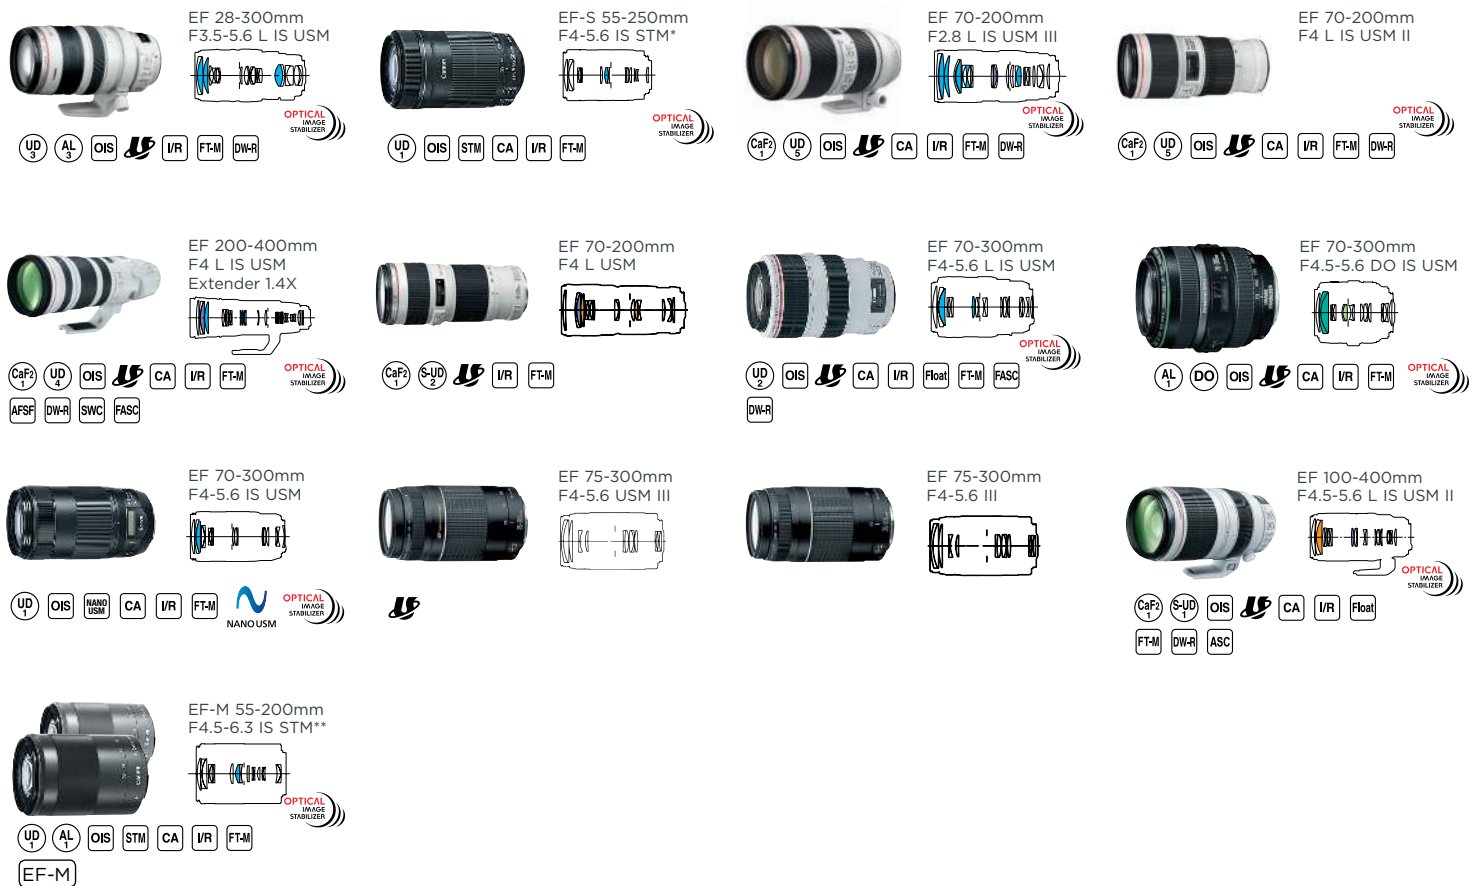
EF 28-300mm
F3.5-5.6 L IS USM

OPTICAL IMAGE STABILIZER

UD 3 AL 3 OIS I/R FT-M DW-R

EF-S 55-250mm
F4-5.6 IS STM*

OPTICAL IMAGE STABILIZER

UD 1 OIS STM CA I/R FT-M

EF 70-200mm
F2.8 L IS USM III

OPTICAL IMAGE STABILIZER

CaF2 1 UD 5 OIS CA I/R FT-M DW-R

EF 70-200mm
F4 L IS USM II

OPTICAL IMAGE STABILIZER

CaF2 1 UD 5 OIS CA I/R FT-M DW-R

EF 200-400mm
F4 L IS USM
Extender 1.4X

OPTICAL IMAGE STABILIZER

CaF2 1 UD 4 OIS CA I/R FT-M
AFSF DW-R SWC FASC

EF 70-200mm
F4 L USM

CaF2 1 S-UD 2 I/R FT-M

EF 70-300mm
F4-5.6 L IS USM

OPTICAL IMAGE STABILIZER

UD 2 OIS CA I/R Float FT-M FASC
DW-R

EF 70-300mm
F4.5-5.6 DO IS USM

OPTICAL IMAGE STABILIZER

AL 1 DO OIS CA I/R FT-M

EF 70-300mm
F4-5.6 IS USM

OPTICAL IMAGE STABILIZER

UD 1 OIS NANO USM CA I/R FT-M NANO USM

EF 75-300mm
F4-5.6 USM III

EF 75-300mm
F4-5.6 III

EF 100-400mm
F4.5-5.6 L IS USM II

OPTICAL IMAGE STABILIZER

CaF2 1 S-UD 1 OIS CA I/R Float
FT-M DW-R ASC

EF-M 55-200mm
F4.5-6.3 IS STM**

OPTICAL IMAGE STABILIZER

UD 1 AL 1 OIS STM CA I/R FT-M
EF-M